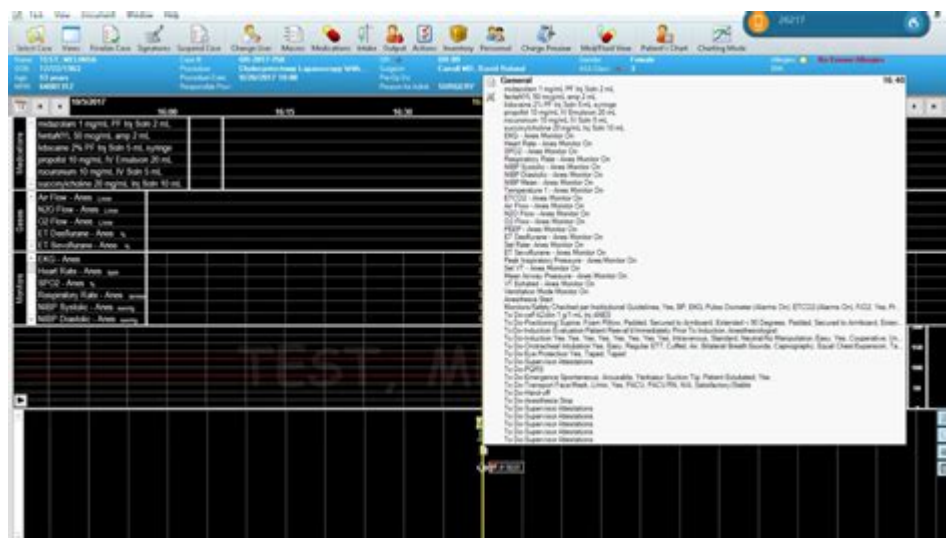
Task View Document Window Help

Select Case Views Finalize Case Signatures Suspend Case Change User Macros Medications Intake Output Actions Inventory Personnel Charge Preview Med/Fluid View Patient+ Chart Charting Mode

26217

Name: TEST, MELINDA
Case #: 
Procedure: Cholecystectomy Laparoscopy With
Carroll MD, David Roland
Female
No Known Allergies
SURGERY

10/5/2017
16:00 16:15 16:30

Medications
midazolam 1 mg/mL PF Inj Soln 2 mL
fentaNYL 50 mcg/mL amp 2 mL
lidocaine 2% PF Inj Soln 5 mL syringe
propofol 10 mg/mL IV Emulsion 20 mL
rocuronium 10 mg/mL IV Soln 5 mL
succinylcholine 20 mg/mL Inj Soln 10 mL

Gases
Air Flow - Anes
N2O Flow - Anes
O2 Flow - Anes
ET Desflurane - Anes
ET Sevoflurane - Anes

Monitors
EKG - Anes
Heart Rate - Anes
SPO2 - Anes
Respiratory Rate - Anes
NIBP Systolic - Anes
NIBP Diastolic - Anes

General 16:40
midazolam 1 mg/mL PF Inj Soln 2 mL
fentaNYL 50 mcg/mL amp 2 mL
lidocaine 2% PF Inj Soln 5 mL syringe
propofol 10 mg/mL IV Emulsion 20 mL
rocuronium 10 mg/mL IV Soln 5 mL
succinylcholine 20 mg/mL Inj Soln 10 mL
EKG - Anes Monitor On
Heart Rate - Anes Monitor On
SPO2 - Anes Monitor On
Respiratory Rate - Anes Monitor On
NIBP Systolic - Anes Monitor On
NIBP Diastolic - Anes Monitor On
NIBP Mean - Anes Monitor On
Temperature 1 - Anes Monitor On
ETCO2 - Anes Monitor On
Air Flow - Anes Monitor On
N2O Flow - Anes Monitor On
O2 Flow - Anes Monitor On
PEEP - Anes Monitor On
ET Desflurane - Anes Monitor On
Set Rate - Anes Monitor On
ET Sevoflurane - Anes Monitor On
Peak Inspiratory Pressure - Anes Monitor On
Set VT - Anes Monitor On
Mean Airway Pressure - Anes Monitor On
VT Exhaled - Anes Monitor On
Ventilation Mode Monitor On
Anesthesia Start
Monitors/Safety Checked per Institutional Guidelines: Yes, BP, EKG, Pulse Oximeter (Alarms On), ETCO2 (Alarms On), FiO2, Yes, Pr
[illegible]
Tx Do Positioning Supine, Foam Pillow, Padded, Secured to Armboard, Extended < 90 Degrees, Padded, Secured to Armboard, Exten
Tx Do Induction Evaluation Patient Reeval Immediately Prior To Induction, Anesthesiologist
Tx Do Induction Yes, Yes, Yes, Yes, Yes, Yes, Yes, Intravenous, Standard, Neutral/No Manipulation, Easy, Yes, Cooperative, Un
Tx Do Endotracheal Intubation Yes, Easy, Regular ETT, Cuffed, Air, Bilateral Breath Sounds, Capnography, Equal Chest Expansion, Ta
Tx Do Eye Protection Yes, Taped, Taped
Tx Do Supervision Attestations
Tx Do PGRS
Tx Do Emergence Spontaneous, Arousable, Yankauer Suction Tip, Patient Extubated, Yes
Tx Do Transport Face Mask, Lines, Yes, PACU, PACU RN, N/A, Satisfactory/Stable
Tx Do Hand off
Tx Do Anesthesia Stop
Tx Do Supervision Attestations
Tx Do Supervision Attestations
Tx Do Supervision Attestations
Tx Do Supervision Attestations
Tx Do Supervision Attestations
Tx Do Supervision Attestations

TEST, M